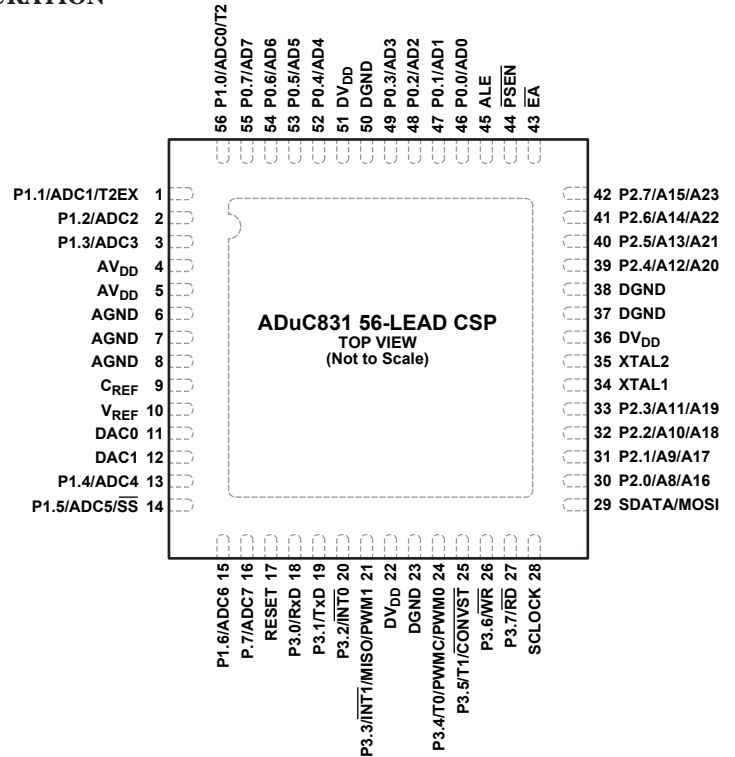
URATION

56 P1.0/ADC0/T2
55 P0.7/AD7
54 P0.6/AD6
53 P0.5/AD5
52 P0.4/AD4
51 $DV_{DD}$
50 DGND
49 P0.3/AD3
48 P0.2/AD2
47 P0.1/AD1
46 P0.0/AD0
45 ALE
44 $\overline{PSEN}$
43 $\overline{EA}$

P1.1/ADC1/T2EX 1
P1.2/ADC2 2
P1.3/ADC3 3
$AV_{DD}$ 4
$AV_{DD}$ 5
AGND 6
AGND 7
AGND 8
$C_{REF}$ 9
$V_{REF}$ 10
DAC0 11
DAC1 12
P1.4/ADC4 13
P1.5/ADC5/$\overline{SS}$ 14

ADuC831 56-LEAD CSP
TOP VIEW
(Not to Scale)

42 P2.7/A15/A23
41 P2.6/A14/A22
40 P2.5/A13/A21
39 P2.4/A12/A20
38 DGND
37 DGND
36 $DV_{DD}$
35 XTAL2
34 XTAL1
33 P2.3/A11/A19
32 P2.2/A10/A18
31 P2.1/A9/A17
30 P2.0/A8/A16
29 SDATA/MOSI

P1.6/ADC6 15
P.7/ADC7 16
RESET 17
P3.0/RxD 18
P3.1/TxD 19
P3.2/$\overline{INT0}$ 20
P3.3/$\overline{INT1}$/MISO/PWM1 21
$DV_{DD}$ 22
DGND 23
P3.4/T0/PWMC/PWM0 24
P3.5/T1/$\overline{CONVST}$ 25
P3.6/$\overline{WR}$ 26
P3.7/$\overline{RD}$ 27
SCLOCK 28